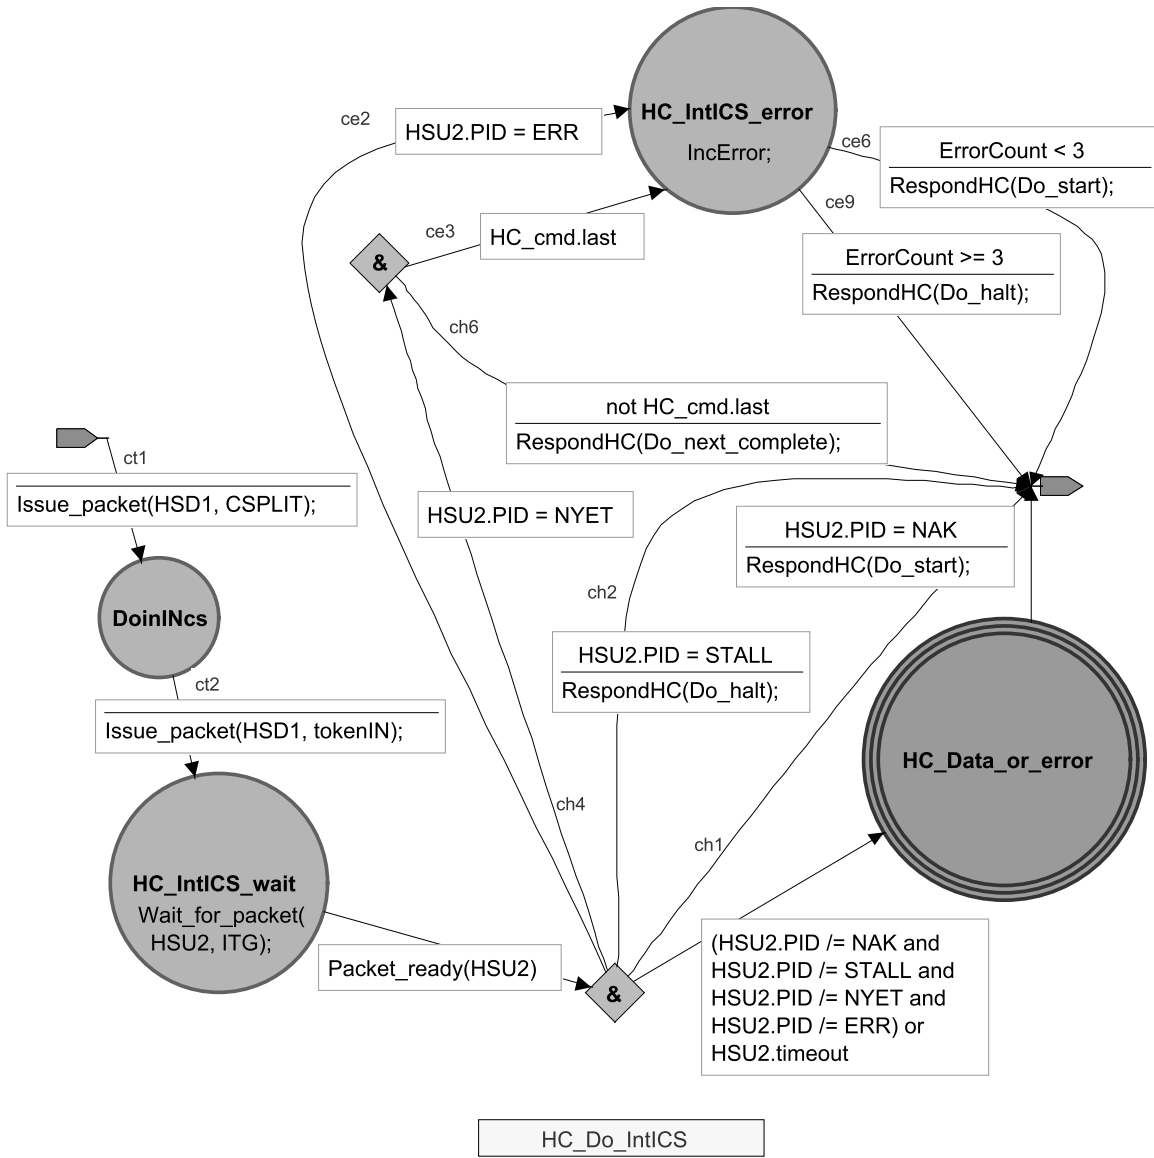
ce2

HSU2.PID = ERR

HC_IntICS_error
IncError;

ce6

ErrorCount < 3
RespondHC(Do_start);

ce9

ce3

&

HC_cmd.last

ErrorCount >= 3
RespondHC(Do_halt);

ch6

not HC_cmd.last
RespondHC(Do_next_complete);

ct1

Issue_packet(HSD1, CSPLIT);

HSU2.PID = NYET

HSU2.PID = NAK
RespondHC(Do_start);

ch2

DoinINcs

HSU2.PID = STALL
RespondHC(Do_halt);

ct2

Issue_packet(HSD1, tokenIN);

HC_Data_or_error

ch4

ch1

HC_IntICS_wait
Wait_for_packet(
HSU2, ITG);

Packet_ready(HSU2)

&

(HSU2.PID /= NAK and
HSU2.PID /= STALL and
HSU2.PID /= NYET and
HSU2.PID /= ERR) or
HSU2.timeout

HC_Do_IntICS